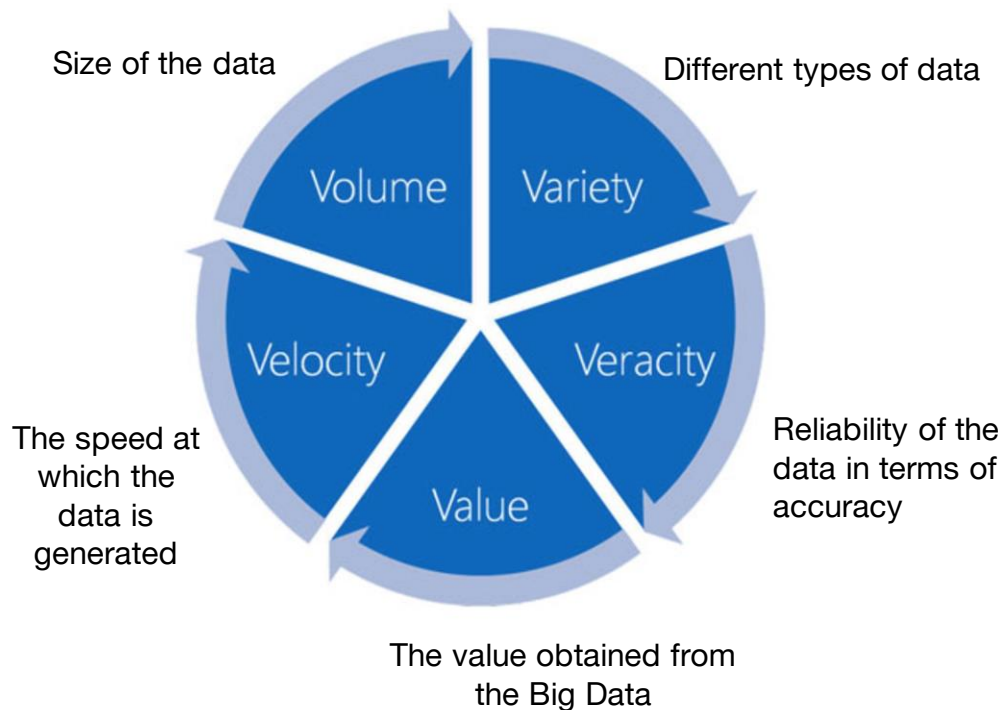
Size of the data

Volume

Different types of data

Variety

Velocity

Veracity

The speed at which the data is generated

Value

Reliability of the data in terms of accuracy

The value obtained from the Big Data